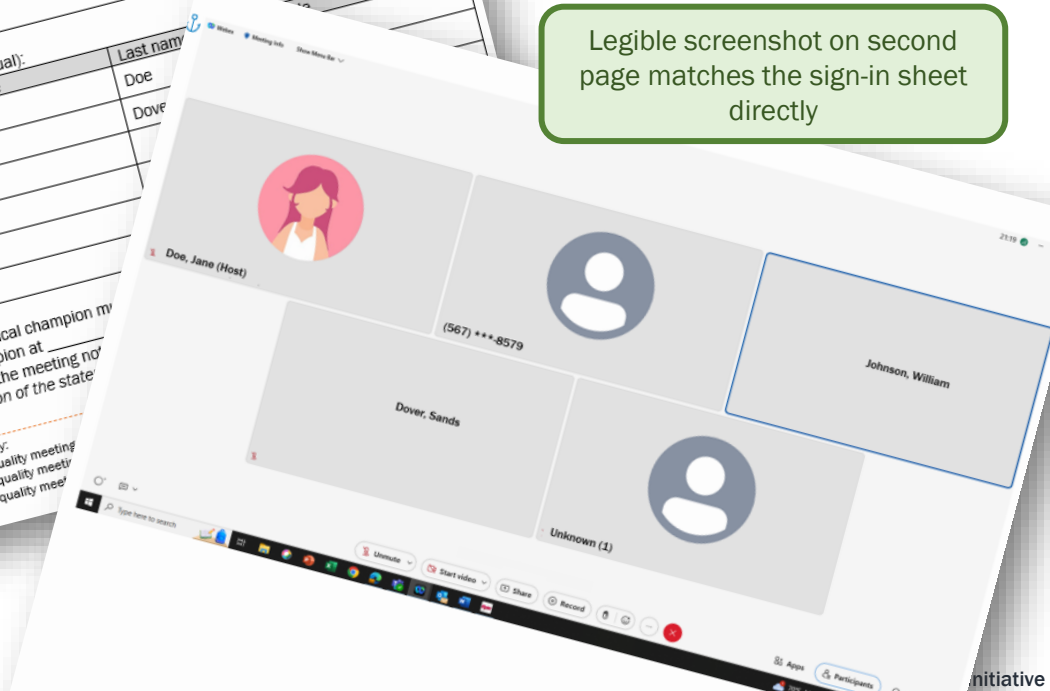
ual):

Last nam

Doe

Dove

cal champion m
pion at
the meeting no
on of the state

y:
uality meeting
quality meeti
quality meet

Legible screenshot on second page matches the sign-in sheet directly

Webex

Meeting Info

Show Menu Bar

21:19

Doe, Jane (Host)

(567) ***-8579

Johnson, William

Dover, Sands

Unknown (1)

Type here to search

Unmute

Start video

Share

Record

Apps

Participants

nitiative